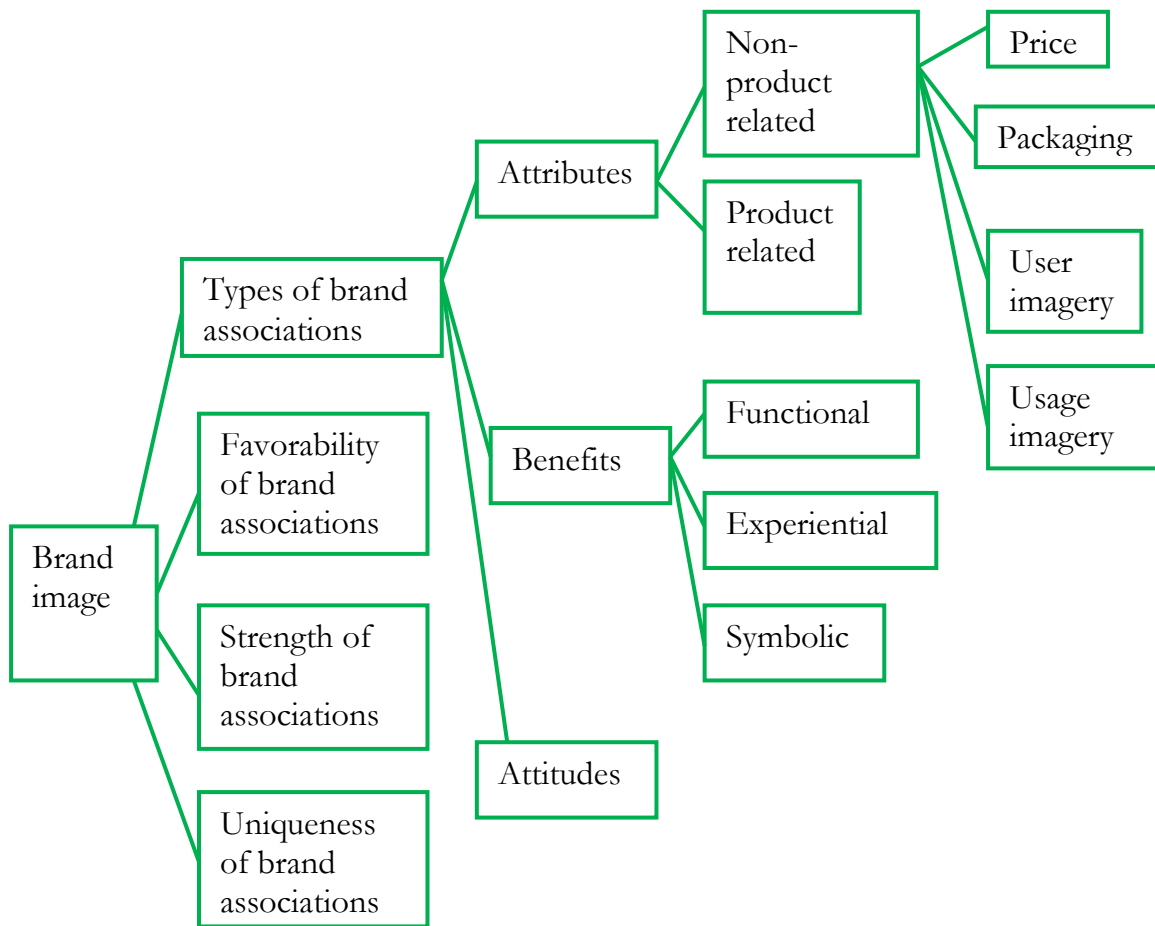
Brand image

Types of brand associations

Favorability of brand associations

Strength of brand associations

Uniqueness of brand associations

Attributes

Benefits

Attitudes

Non-product related

Product related

Functional

Experiential

Symbolic

Price

Packaging

User imagery

Usage imagery